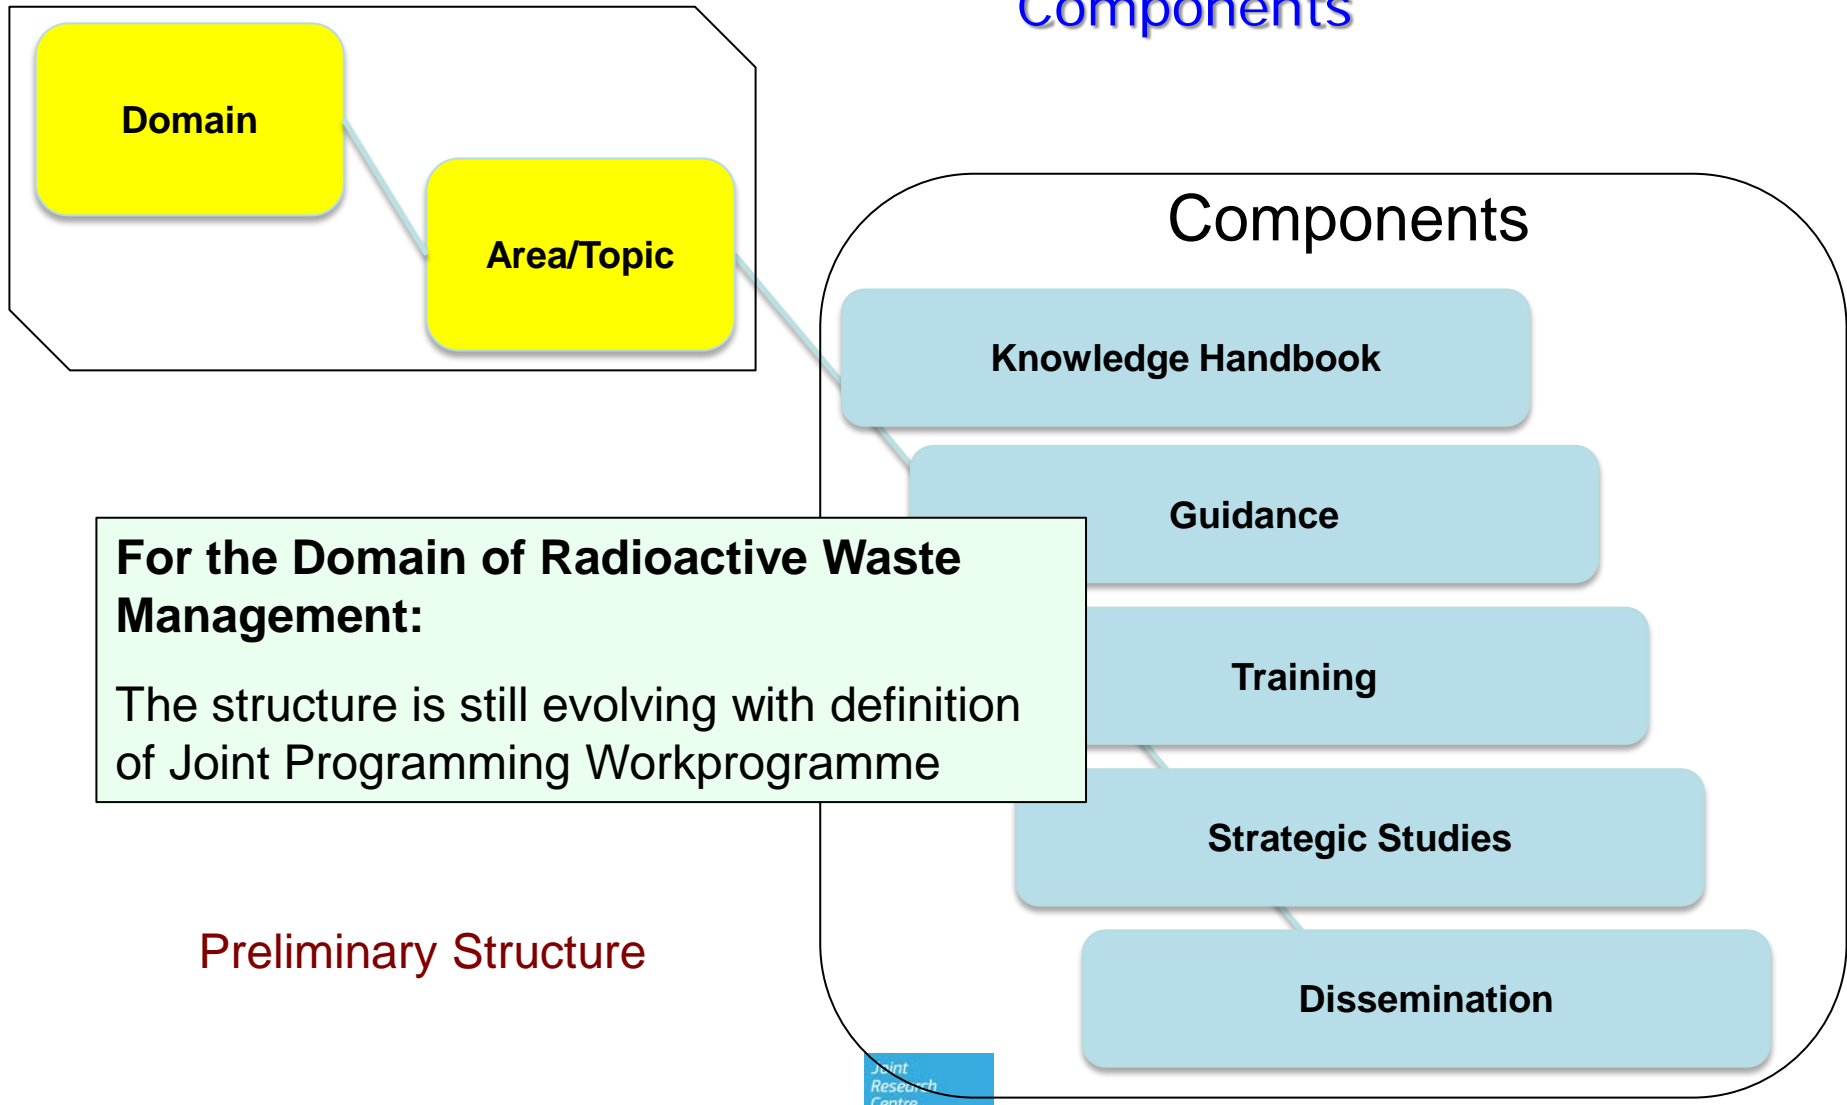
Components

Domain

Area/Topic

Components

Knowledge Handbook

Guidance

Training

Strategic Studies

Dissemination

For the Domain of Radioactive Waste Management:

The structure is still evolving with definition of Joint Programming Workprogramme

Preliminary Structure

Joint Research Centre